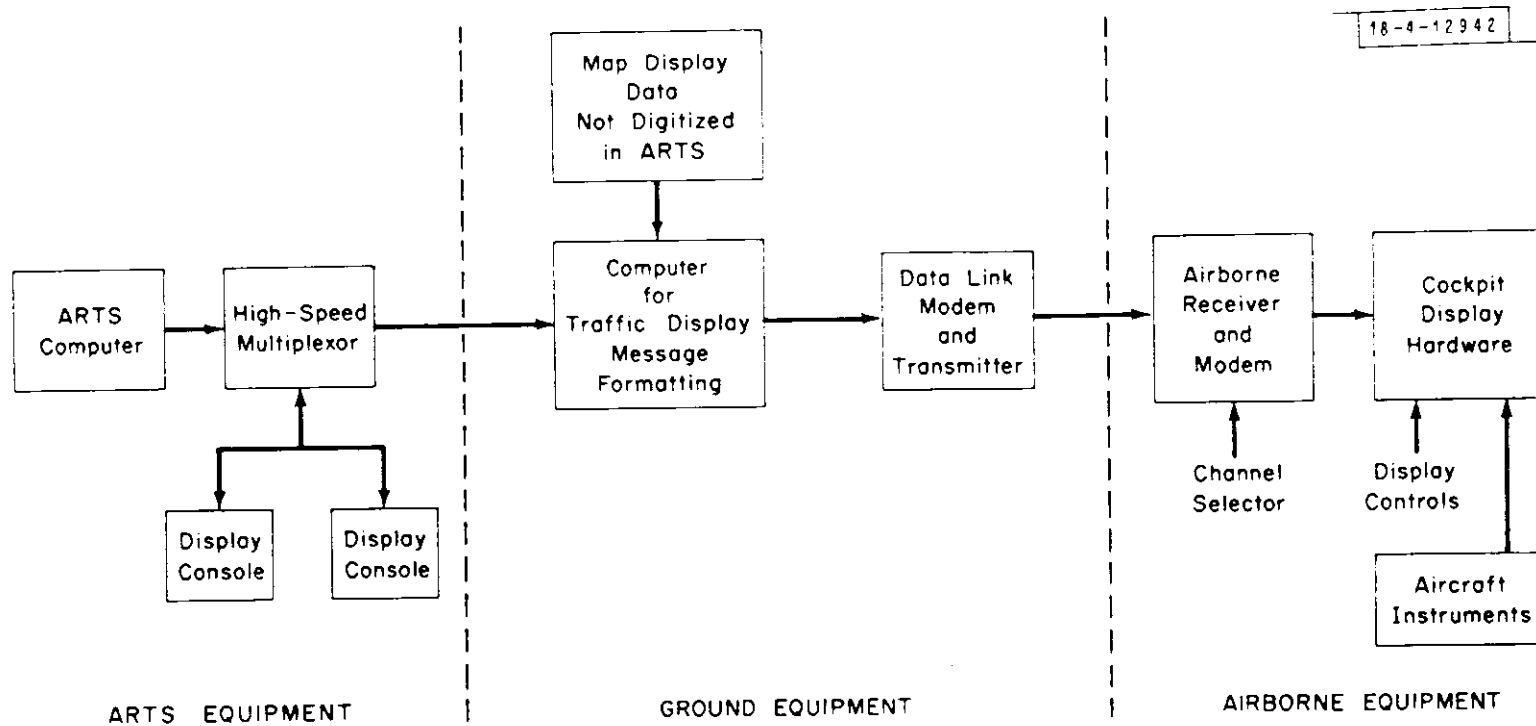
18-4-12942

Map Display Data Not Digitized in ARTS

ARTS Computer

High-Speed Multiplexor

Computer for Traffic Display Message Formatting

Data Link Modem and Transmitter

Airborne Receiver and Modem

Cockpit Display Hardware

Display Console

Display Console

Channel Selector

Display Controls

Aircraft Instruments

ARTS EQUIPMENT

GROUND EQUIPMENT

AIRBORNE EQUIPMENT